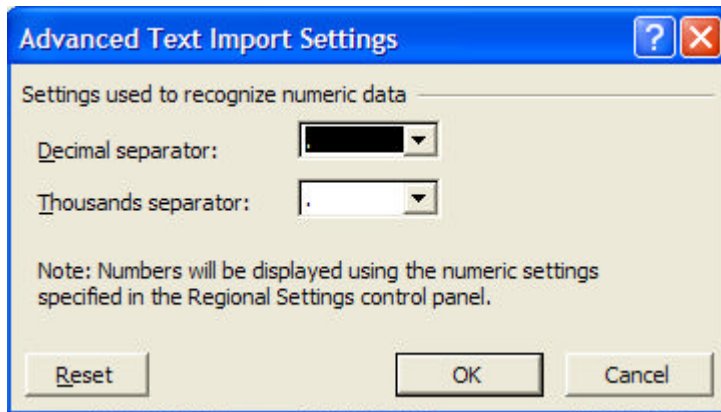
Advanced Text Import Settings

Settings used to recognize numeric data

Decimal separator: .

Thousands separator: .

Note: Numbers will be displayed using the numeric settings specified in the Regional Settings control panel.

Reset

OK

Cancel